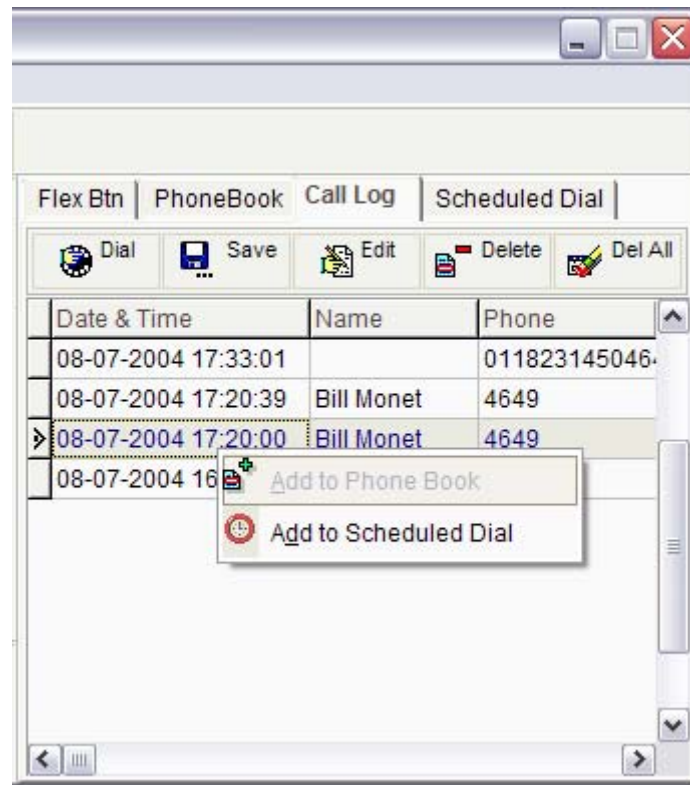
Flex Btn | PhoneBook | Call Log | Scheduled Dial

Dial | Save | Edit | Delete | Del All

| Date & Time | Name | Phone |
|---|---|---|
| 08-07-2004 17:33:01 | | 011823145046 |
| 08-07-2004 17:20:39 | Bill Monet | 4649 |
| 08-07-2004 17:20:00 | Bill Monet | 4649 |
| 08-07-2004 16 | | |

Add to Phone Book
Add to Scheduled Dial